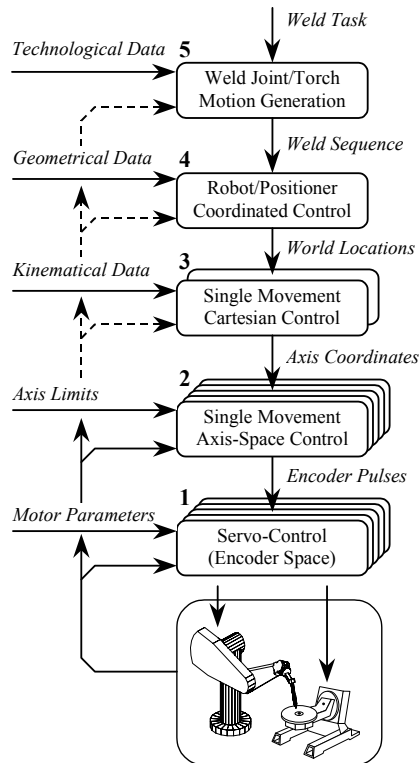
Weld Task

Technological Data
5
Weld Joint/Torch Motion Generation

Weld Sequence

Geometrical Data
4
Robot/Positioner Coordinated Control

World Locations

Kinematical Data
3
Single Movement Cartesian Control

Axis Coordinates

Axis Limits
2
Single Movement Axis-Space Control

Encoder Pulses

Motor Parameters
1
Servo-Control (Encoder Space)